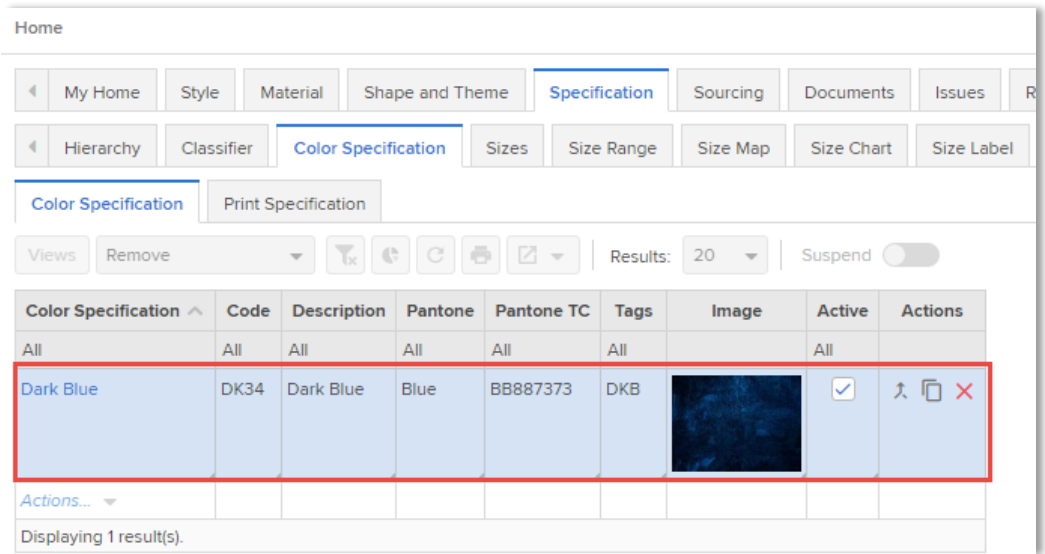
Home

My Home | Style | Material | Shape and Theme | Specification | Sourcing | Documents | Issues | R

Hierarchy | Classifier | Color Specification | Sizes | Size Range | Size Map | Size Chart | Size Label

Color Specification | Print Specification

Views | Remove | Results: 20 | Suspend

| Color Specification | Code | Description | Pantone | Pantone TC | Tags | Image | Active | Actions |
|---|---|---|---|---|---|---|---|---|
| All | All | All | All | All | All | | All | |
| Dark Blue | DK34 | Dark Blue | Blue | BB887373 | DKB | | | |
| Actions... | | | | | | | | |

Displaying 1 result(s).